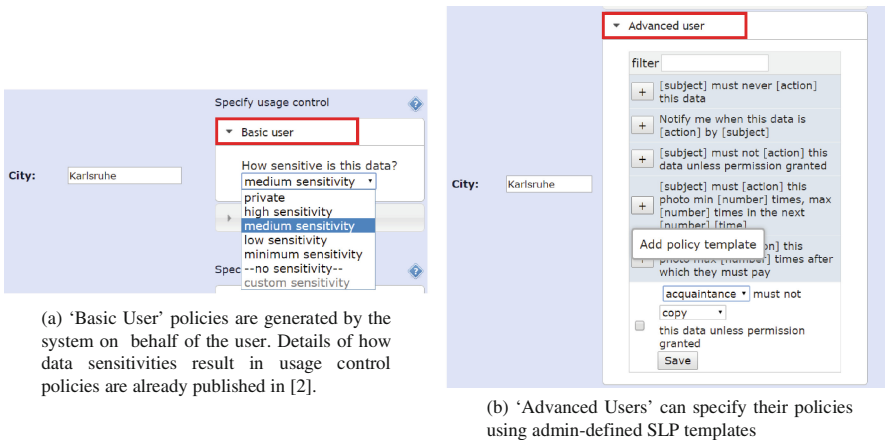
Specify usage control

Basic user

City: Karlsruhe

How sensitive is this data?

medium sensitivity

private
high sensitivity
medium sensitivity
low sensitivity
minimum sensitivity
--no sensitivity--
custom sensitivity

Spec

(a) 'Basic User' policies are generated by the system on behalf of the user. Details of how data sensitivities result in usage control policies are already published in [2].

Advanced user

filter

+ [subject] must never [action] this data

+ Notify me when this data is [action] by [subject]

+ [subject] must not [action] this data unless permission granted

+ [subject] must [action] this photo min [number] times, max [number] times in the next [number] [time]

Add policy template

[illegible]on] this photo max [number] times after which they must pay

City: Karlsruhe

acquaintance must not

copy

this data unless permission granted

Save

(b) 'Advanced Users' can specify their policies using admin-defined SLP templates